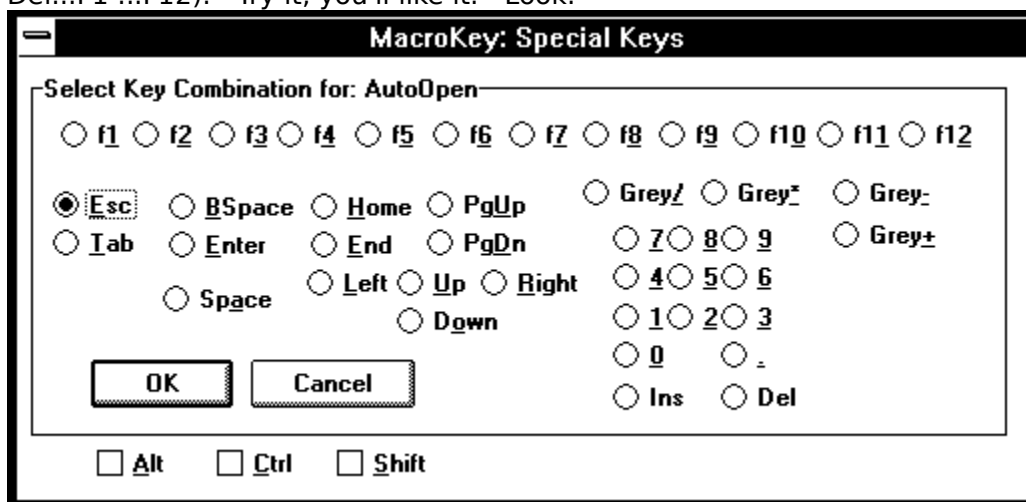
Del...F1 ...F12). Try it, you'll like it. Look:

MacroKey: Special Keys

Select Key Combination for: AutoOpen

f1 f2 f3 f4 f5 f6 f7 f8 f9 f10 f11 f12

Esc BSpace Home PgUp Grey/ Grey* Grey-

Tab Enter End PgDn 7 8 9 Grey+

Space Left Up Right 4 5 6

Down 1 2 3

0 .

OK Cancel

Ins Del

Alt Ctrl Shift